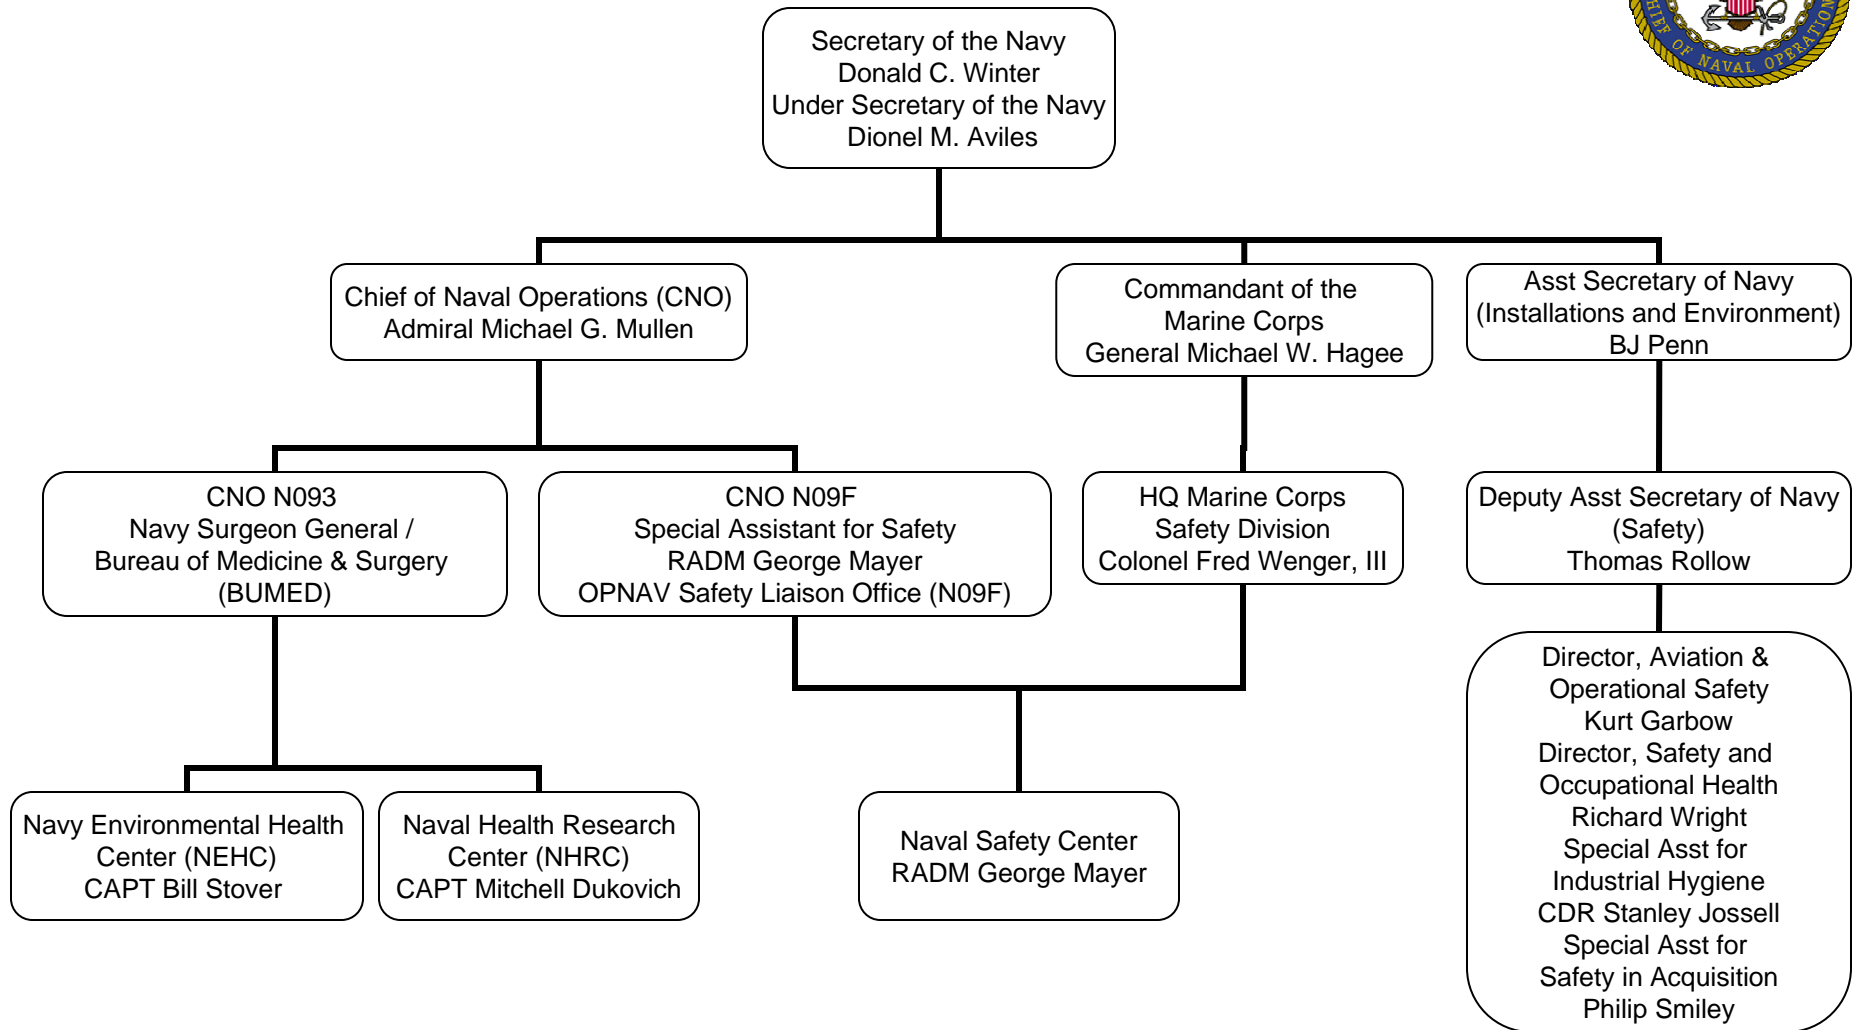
Secretary of the Navy
Donald C. Winter
Under Secretary of the Navy
Dionel M. Aviles

Chief of Naval Operations (CNO)
Admiral Michael G. Mullen

Commandant of the Marine Corps
General Michael W. Hagee

Asst Secretary of Navy
(Installations and Environment)
BJ Penn

CNO N093
Navy Surgeon General / Bureau of Medicine & Surgery
(BUMED)

CNO N09F
Special Assistant for Safety
RADM George Mayer
OPNAV Safety Liaison Office (N09F)

HQ Marine Corps
Safety Division
Colonel Fred Wenger, III

Deputy Asst Secretary of Navy
(Safety)
Thomas Rollow

Director, Aviation & Operational Safety
Kurt Garbow
Director, Safety and Occupational Health
Richard Wright
Special Asst for Industrial Hygiene
CDR Stanley Jossell
Special Asst for Safety in Acquisition
Philip Smiley

Navy Environmental Health Center (NEHC)
CAPT Bill Stover

Naval Health Research Center (NHRC)
CAPT Mitchell Dukovich

Naval Safety Center
RADM George Mayer

CHIEF OF NAVAL OPERATIONS